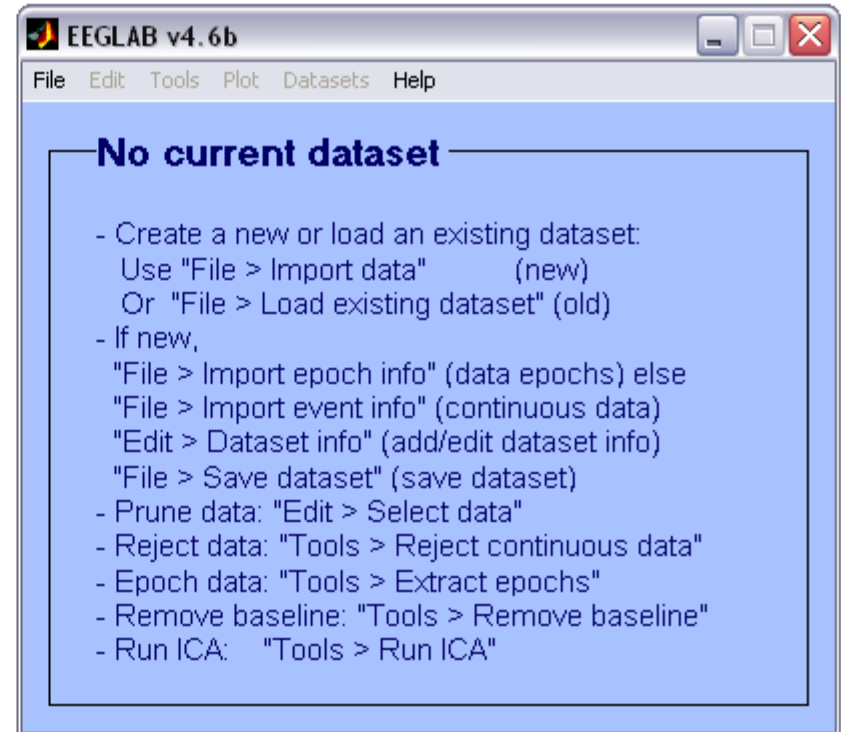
EEGLAB v4.6b

File Edit Tools Plot Datasets Help

No current dataset

- Create a new or load an existing dataset:
Use "File > Import data" (new)
Or "File > Load existing dataset" (old)
- If new,
"File > Import epoch info" (data epochs) else
"File > Import event info" (continuous data)
"Edit > Dataset info" (add/edit dataset info)
"File > Save dataset" (save dataset)
- Prune data: "Edit > Select data"
- Reject data: "Tools > Reject continuous data"
- Epoch data: "Tools > Extract epochs"
- Remove baseline: "Tools > Remove baseline"
- Run ICA: "Tools > Run ICA"